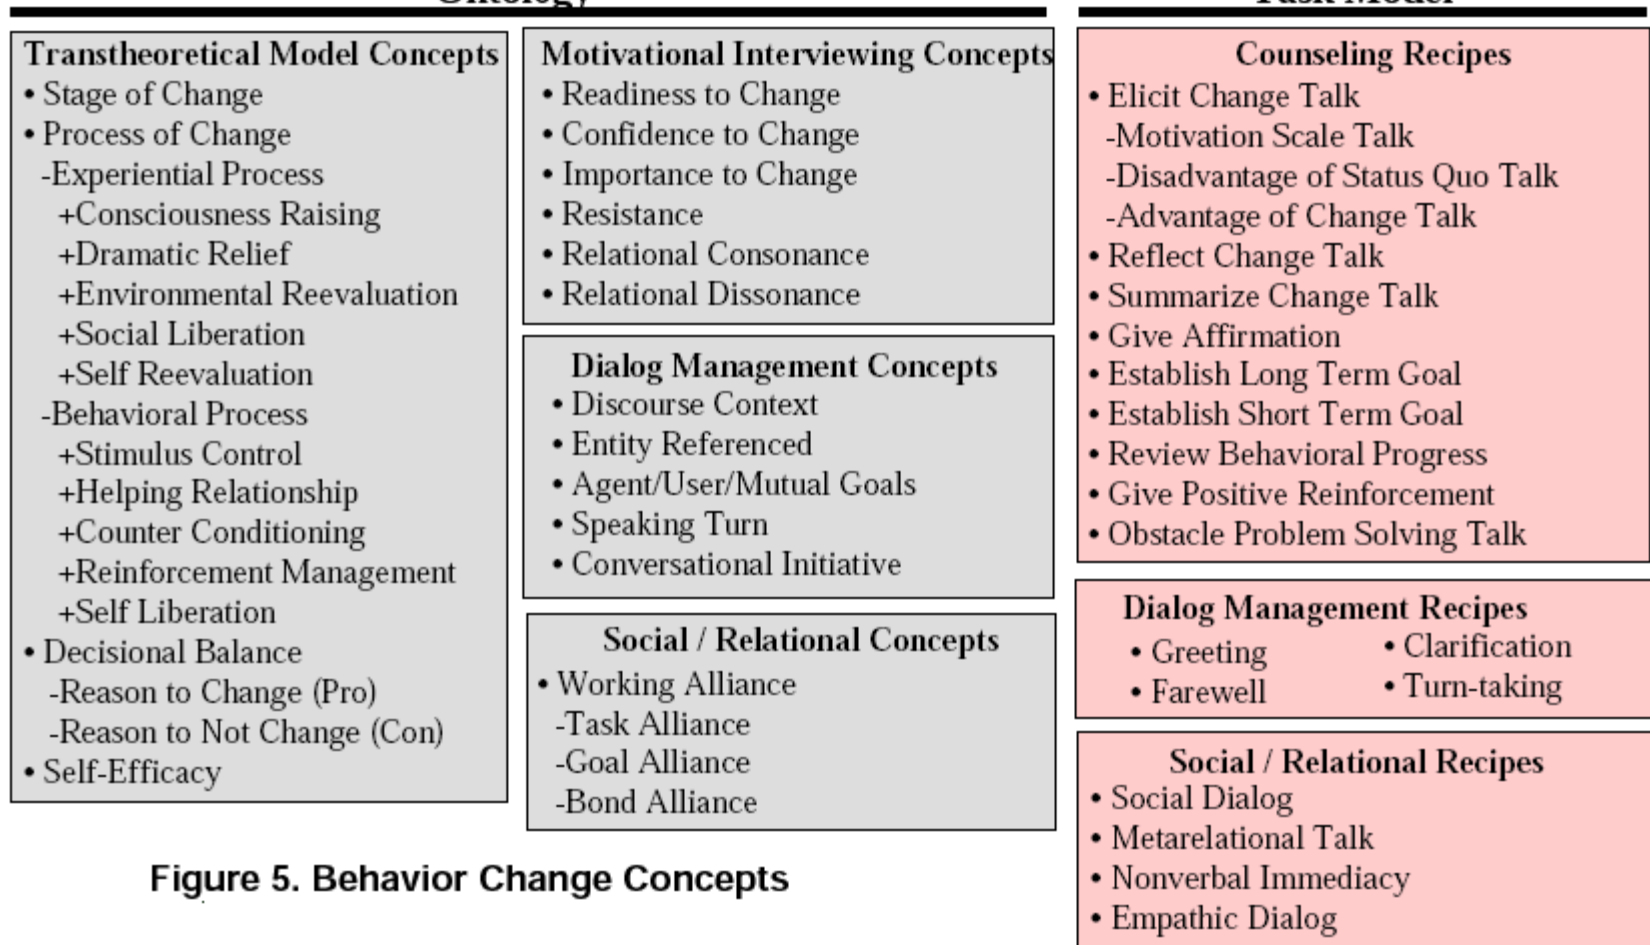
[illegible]

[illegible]

**Transtheoretical Model Concepts**
• Stage of Change
• Process of Change
-Experiential Process
+Consciousness Raising
+Dramatic Relief
+Environmental Reevaluation
+Social Liberation
+Self Reevaluation
-Behavioral Process
+Stimulus Control
+Helping Relationship
+Counter Conditioning
+Reinforcement Management
+Self Liberation
• Decisional Balance
-Reason to Change (Pro)
-Reason to Not Change (Con)
• Self-Efficacy

**Motivational Interviewing Concepts**
• Readiness to Change
• Confidence to Change
• Importance to Change
• Resistance
• Relational Consonance
• Relational Dissonance

**Dialog Management Concepts**
• Discourse Context
• Entity Referenced
• Agent/User/Mutual Goals
• Speaking Turn
• Conversational Initiative

**Social / Relational Concepts**
• Working Alliance
-Task Alliance
-Goal Alliance
-Bond Alliance

Figure 5. Behavior Change Concepts

**Counseling Recipes**
• Elicit Change Talk
-Motivation Scale Talk
-Disadvantage of Status Quo Talk
-Advantage of Change Talk
• Reflect Change Talk
• Summarize Change Talk
• Give Affirmation
• Establish Long Term Goal
• Establish Short Term Goal
• Review Behavioral Progress
• Give Positive Reinforcement
• Obstacle Problem Solving Talk

**Dialog Management Recipes**
• Greeting
• Farewell
• Clarification
• Turn-taking

**Social / Relational Recipes**
• Social Dialog
• Metarelational Talk
• Nonverbal Immediacy
• Empathic Dialog